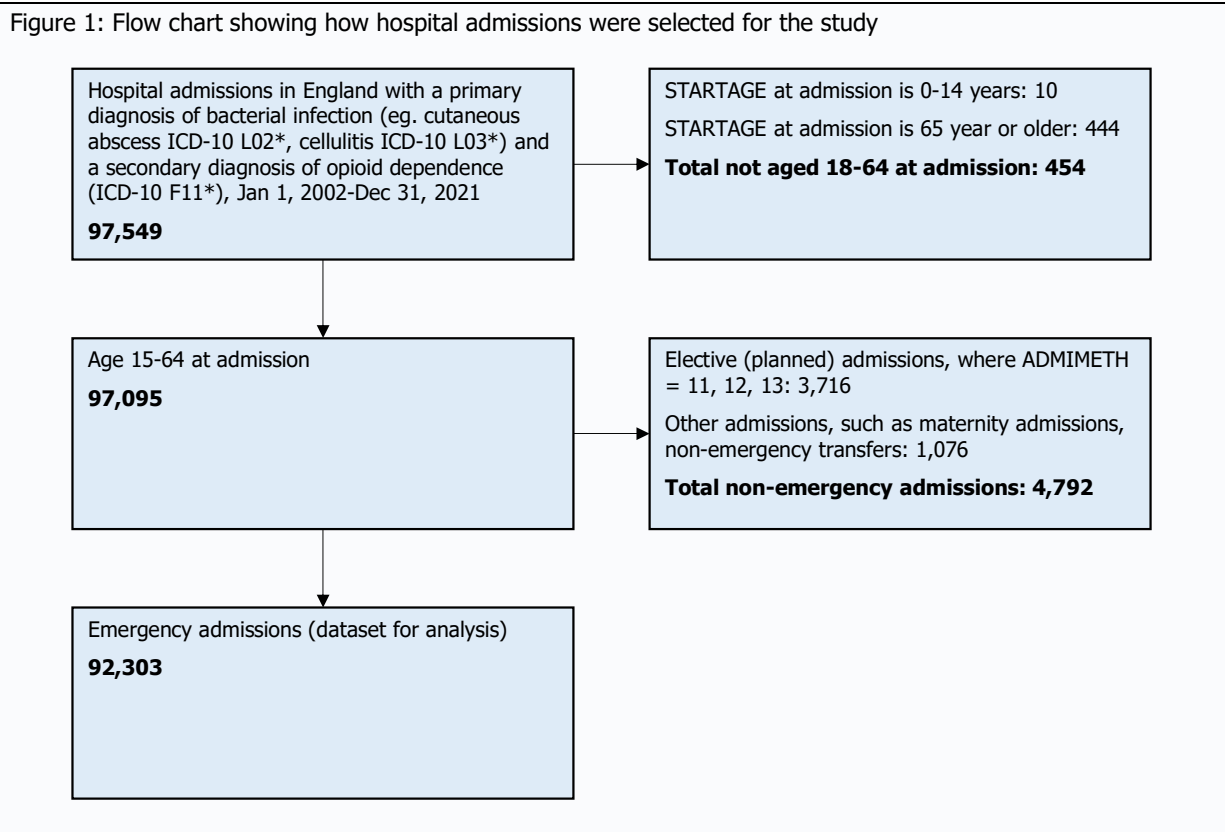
Figure 1: Flow chart showing how hospital admissions were selected for the study

Hospital admissions in England with a primary diagnosis of bacterial infection (eg. cutaneous abscess ICD-10 L02*, cellulitis ICD-10 L03*) and a secondary diagnosis of opioid dependence (ICD-10 F11*), Jan 1, 2002-Dec 31, 2021

**97,549**

STARTAGE at admission is 0-14 years: 10

STARTAGE at admission is 65 year or older: 444

**Total not aged 18-64 at admission: 454**

Age 15-64 at admission

**97,095**

Elective (planned) admissions, where ADMIMETH = 11, 12, 13: 3,716

Other admissions, such as maternity admissions, non-emergency transfers: 1,076

**Total non-emergency admissions: 4,792**

Emergency admissions (dataset for analysis)

**92,303**